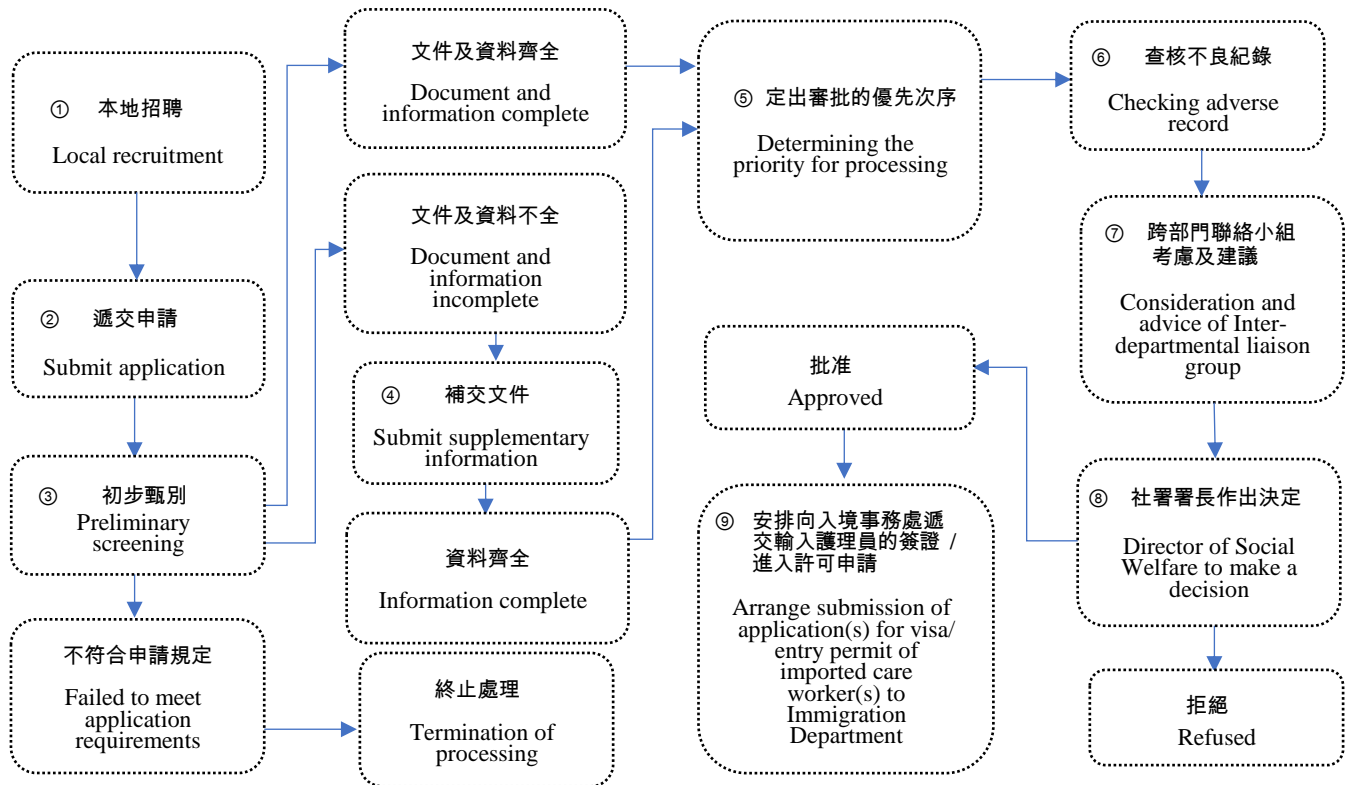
① 本地招聘
Local recruitment

② 遞交申請
Submit application

③ 初步甄別
Preliminary screening

不符合申請規定
Failed to meet application requirements

文件及資料齊全
Document and information complete

文件及資料不全
Document and information incomplete

④ 補交文件
Submit supplementary information

資料齊全
Information complete

終止處理
Termination of processing

⑤ 定出審批的優先次序
Determining the priority for processing

批准
Approved

⑨ 安排向入境事務處遞交輸入護理員的簽證 / 進入許可申請
Arrange submission of application(s) for visa/ entry permit of imported care worker(s) to Immigration Department

⑥ 查核不良紀錄
Checking adverse record

⑦ 跨部門聯絡小組考慮及建議
Consideration and advice of Inter-departmental liaison group

⑧ 社署署長作出決定
Director of Social Welfare to make a decision

拒絕
Refused